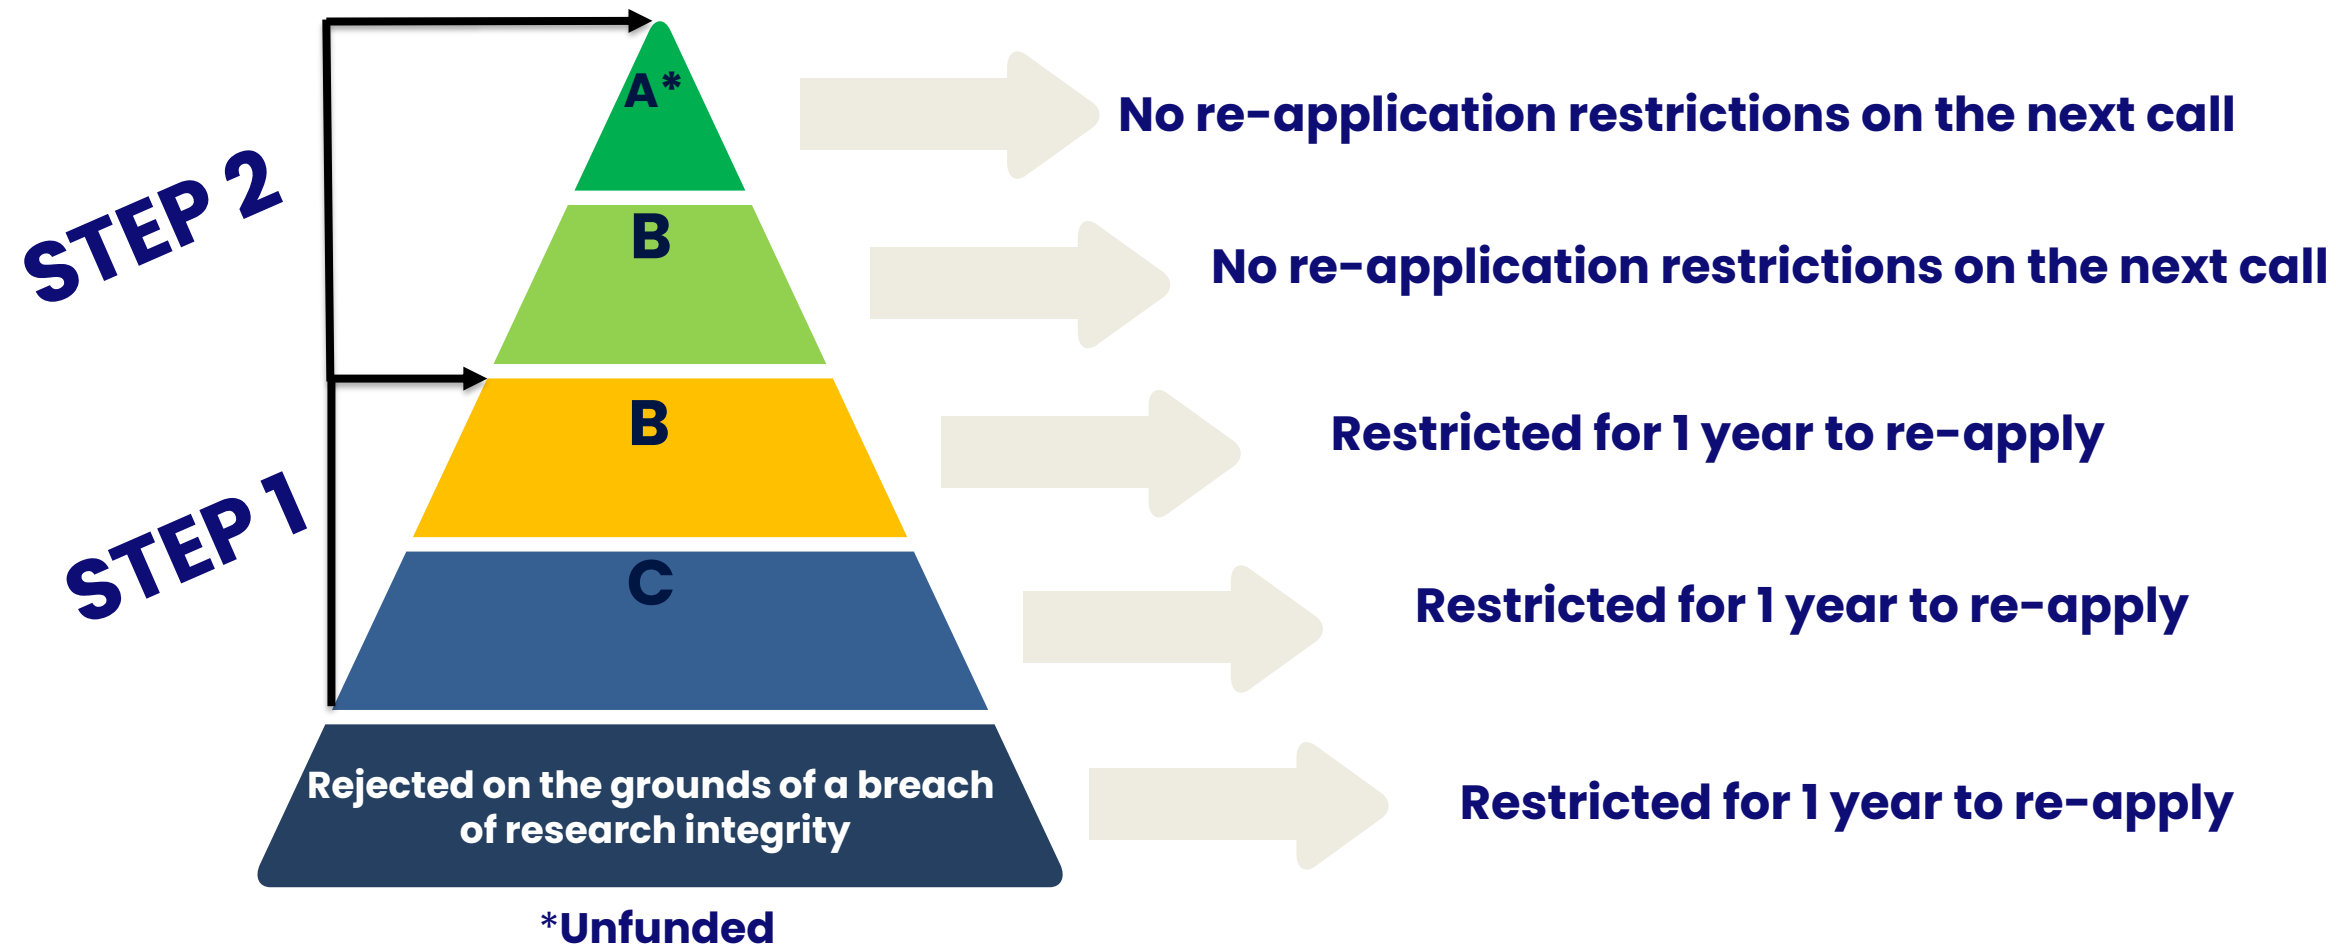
STEP 2

STEP 1

A*

No re-application restrictions on the next call

B

No re-application restrictions on the next call

B

Restricted for 1 year to re-apply

C

Restricted for 1 year to re-apply

Rejected on the grounds of a breach of research integrity

Restricted for 1 year to re-apply

*Unfunded